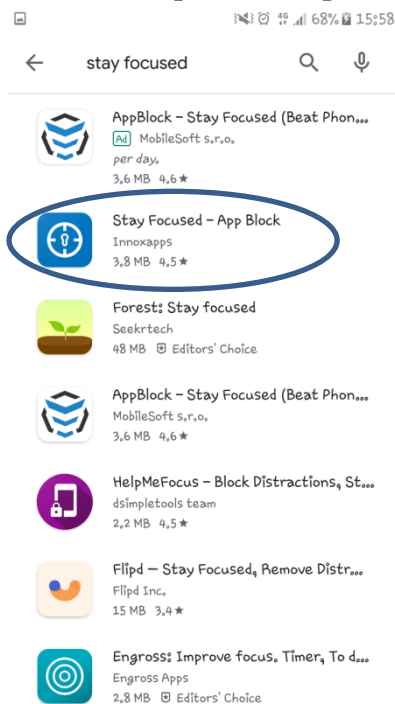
68% 15:58

stay focused

AppBlock - Stay Focused (Beat Phon...
Ad MobileSoft s.r.o.
per day.
3.6 MB 4.6★

Stay Focused - App Block
Innoxapps
3.8 MB 4.5★

Forest: Stay focused
Seekrtech
48 MB Editors' Choice

AppBlock - Stay Focused (Beat Phon...
MobileSoft s.r.o.
3.6 MB 4.6★

HelpMeFocus - Block Distractions, St...
dsimpletools team
2.2 MB 4.5★

Flipd - Stay Focused, Remove Distr...
Flipd Inc.
15 MB 3.4★

Engross: Improve focus. Timer, To d...
Engross Apps
2.8 MB Editors' Choice